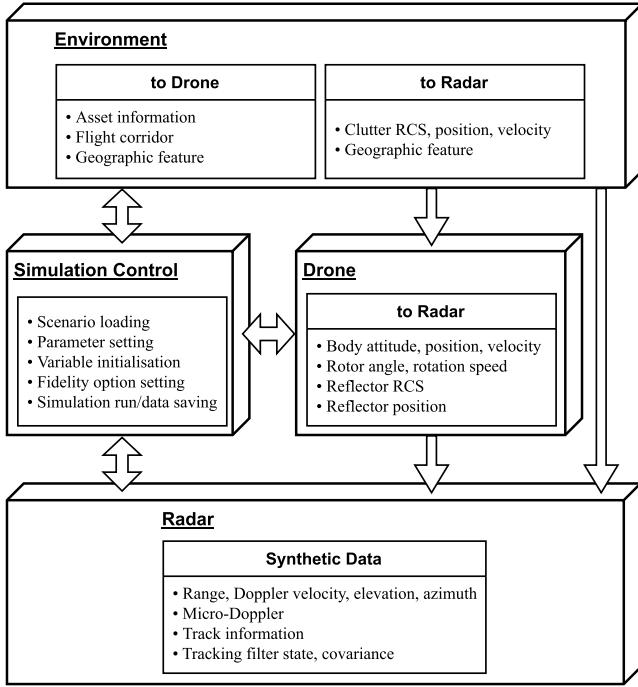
Environment

to Drone

• Asset information
• Flight corridor
• Geographic feature

to Radar

• Clutter RCS, position, velocity
• Geographic feature

Simulation Control

• Scenario loading
• Parameter setting
• Variable initialisation
• Fidelity option setting
• Simulation run/data saving

Drone

to Radar

• Body attitude, position, velocity
• Rotor angle, rotation speed
• Reflector RCS
• Reflector position

Radar

Synthetic Data

• Range, Doppler velocity, elevation, azimuth
• Micro-Doppler
• Track information
• Tracking filter state, covariance